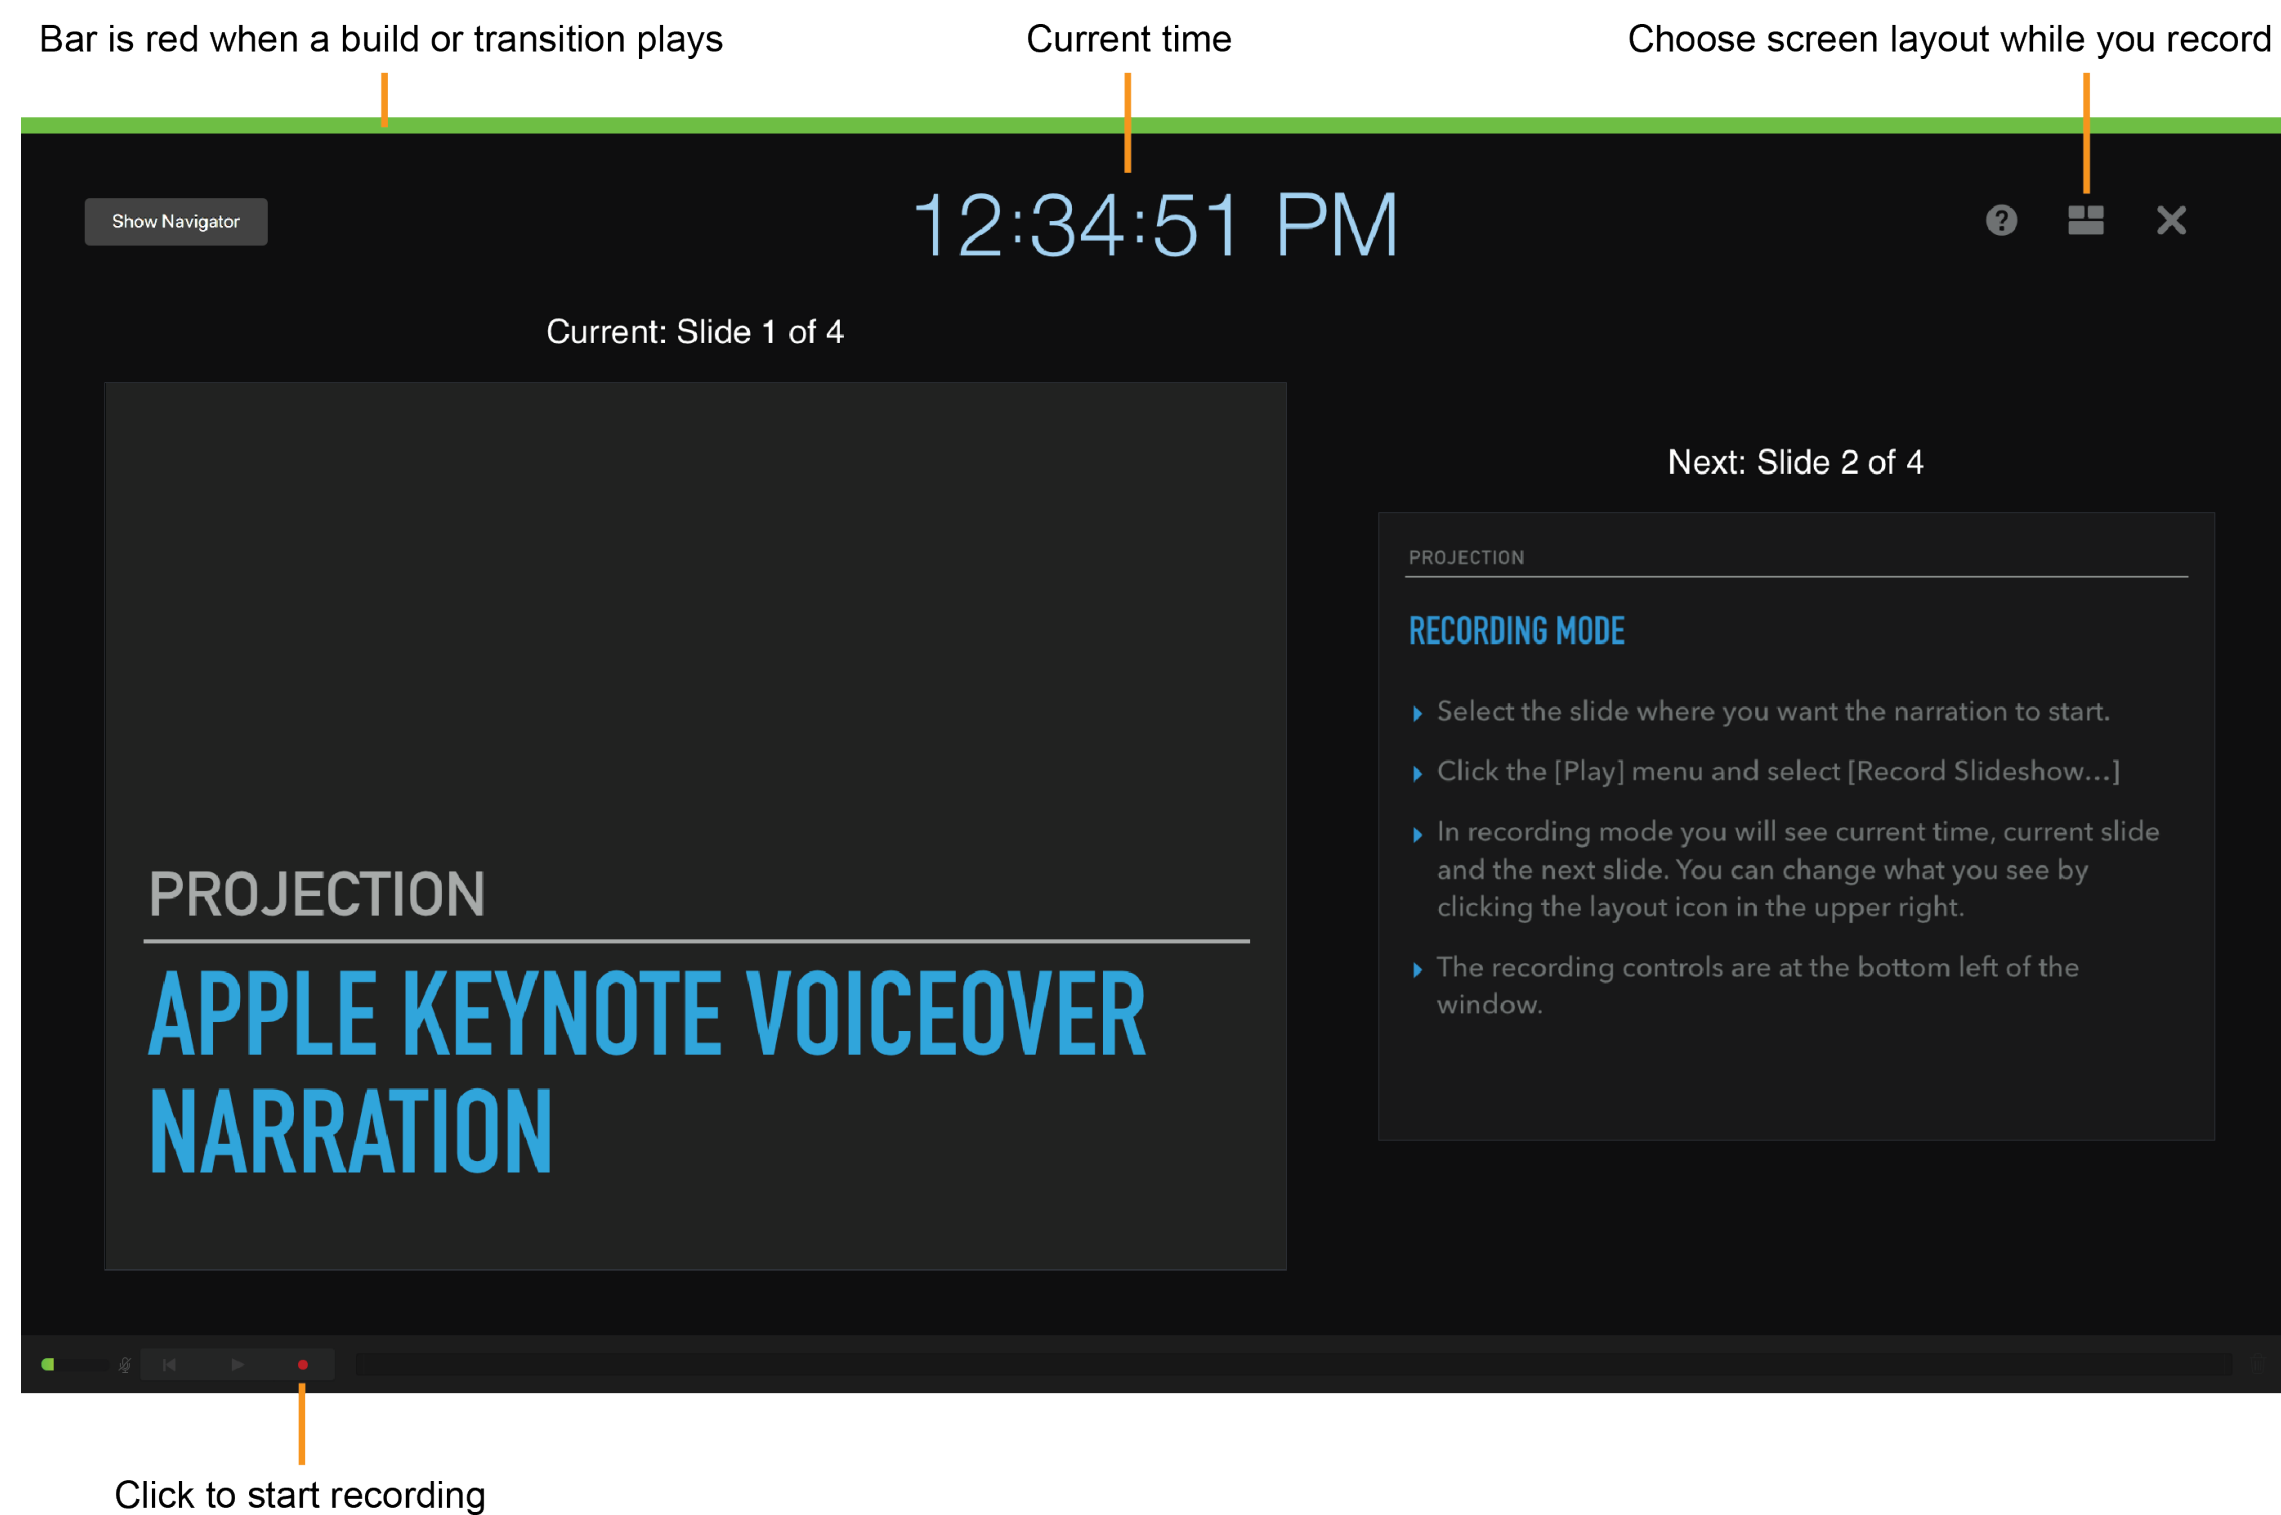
Bar is red when a build or transition plays

Current time

Choose screen layout while you record

Show Navigator

12:34:51 PM

Current: Slide 1 of 4

PROJECTION

APPLE KEYNOTE VOICEOVER NARRATION

Next: Slide 2 of 4

PROJECTION

RECORDING MODE

Select the slide where you want the narration to start.

Click the [Play] menu and select [Record Slideshow...]

In recording mode you will see current time, current slide and the next slide. You can change what you see by clicking the layout icon in the upper right.

The recording controls are at the bottom left of the window.

Click to start recording